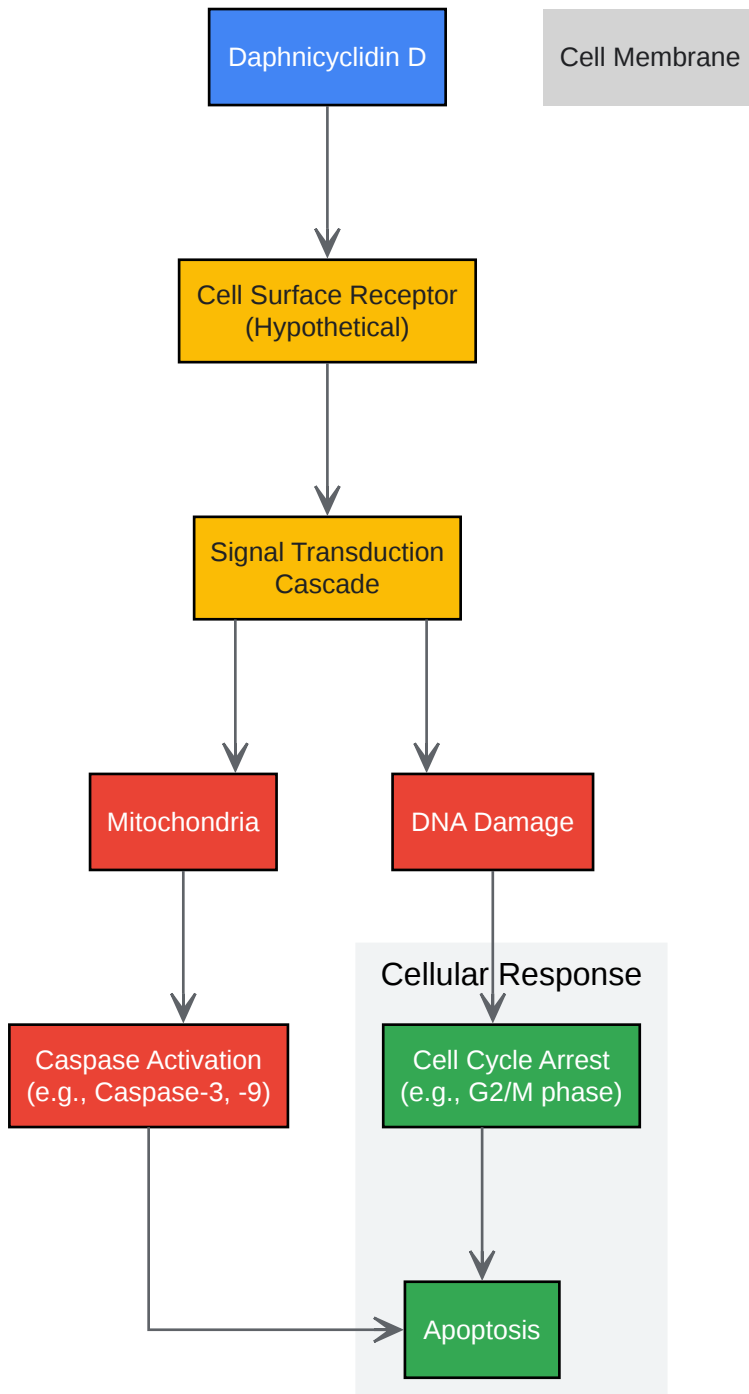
Daphnicyclidin D

Cell Membrane

Cell Surface Receptor (Hypothetical)

Signal Transduction Cascade

Mitochondria

DNA Damage

Cellular Response

Caspase Activation (e.g., Caspase-3, -9)

Cell Cycle Arrest (e.g., G2/M phase)

Apoptosis